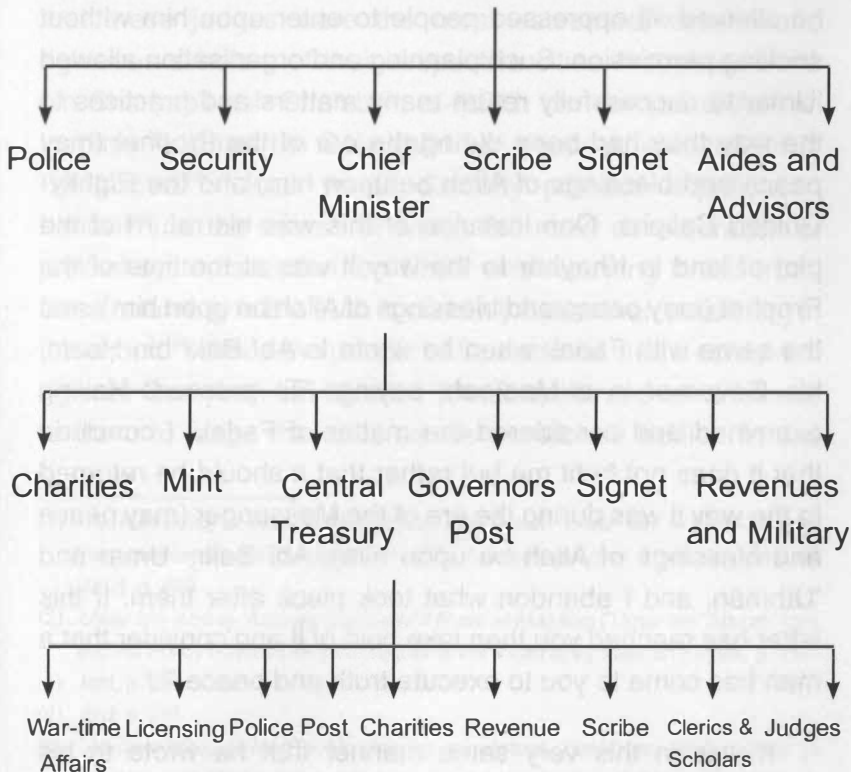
Police Security Chief Minister Scribe Signet Aides and Advisors

Charities Mint Central Treasury Governors Post Signet Revenues and Military

War-time Affairs Licensing Police Post Charities Revenue Scribe Clerics & Scholars Judges